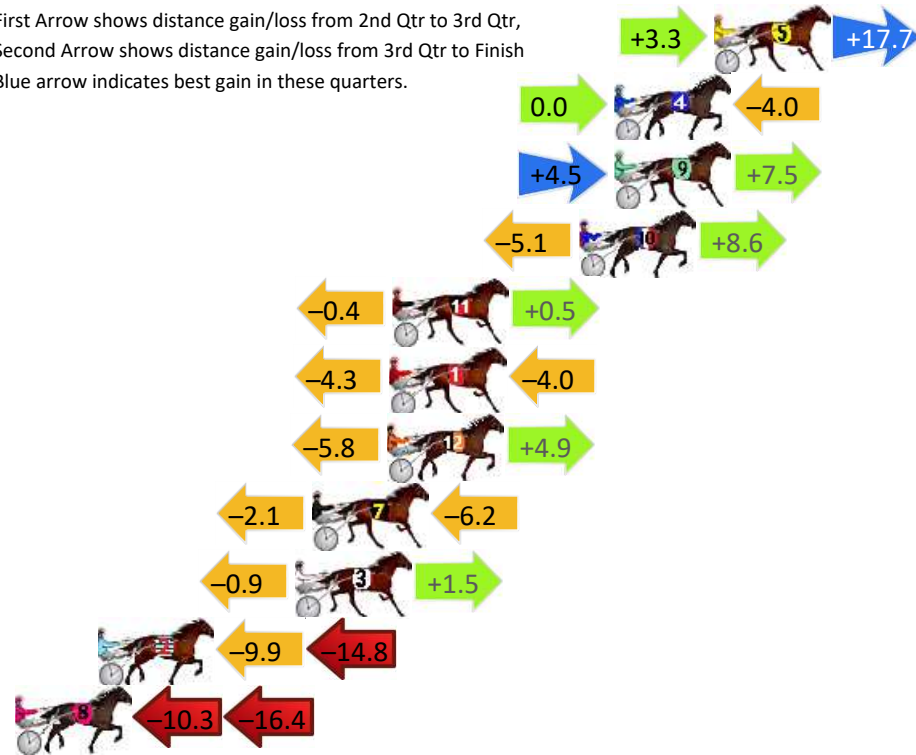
irst Arrow shows distance gain/loss from 2nd Qtr to 3rd Qtr,
econd Arrow shows distance gain/loss from 3rd Qtr to Finish
lue arrow indicates best gain in these quarters.

+3.3 5 +17.7

0.0 4 −4.0

+4.5 9 +7.5

−5.1 10 +8.6

−0.4 11 +0.5

−4.3 1 −4.0

−5.8 12 +4.9

−2.1 7 −6.2

−0.9 3 +1.5

−9.9 −14.8

8 −10.3 −16.4